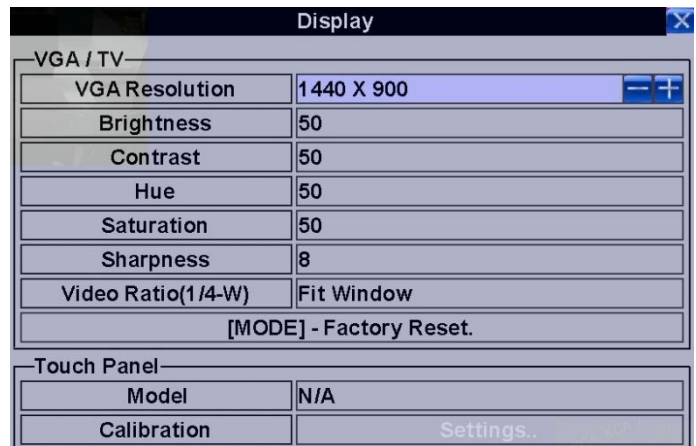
Display

VGA / TV

| VGA Resolution | 1440 X 900 |
|---|---|
| Brightness | 50 |
| Contrast | 50 |
| Hue | 50 |
| Saturation | 50 |
| Sharpness | 8 |
| Video Ratio(1/4-W) | Fit Window |

[MODE] - Factory Reset.

Touch Panel

| Model | N/A |
|---|---|
| Calibration | Settings.. |